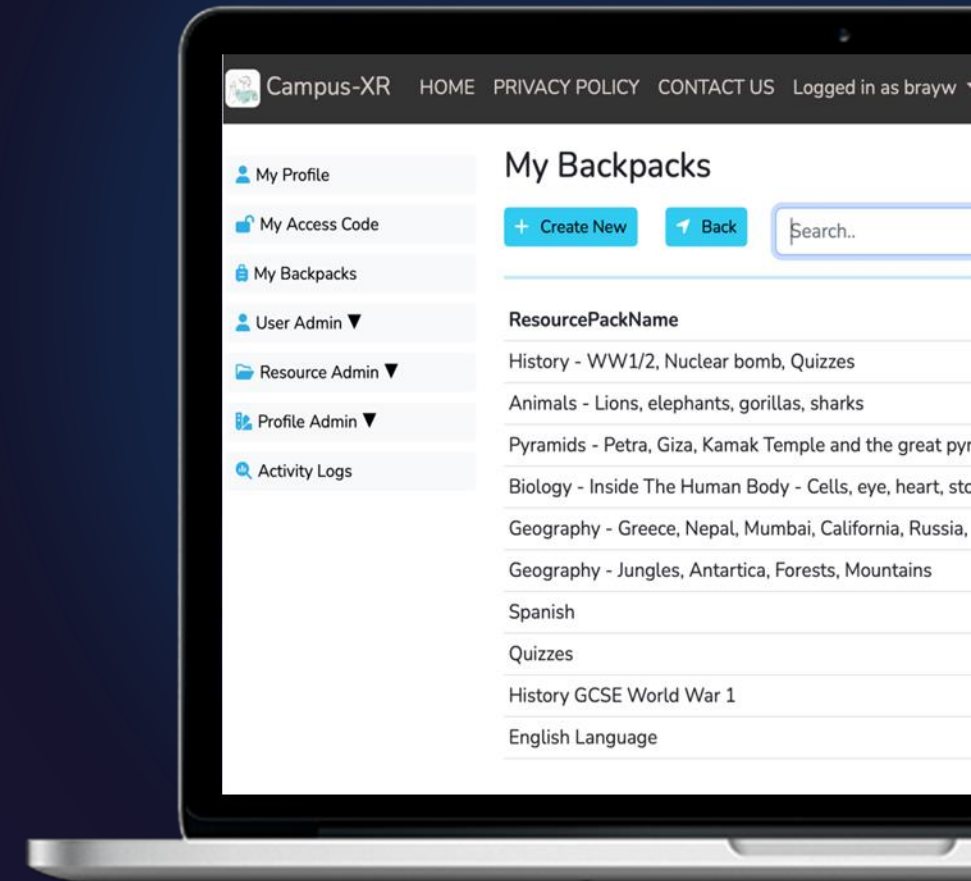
Campus-XR HOME PRIVACY POLICY CONTACT US Logged in as brayw

My Profile
My Access Code
My Backpacks
User Admin ▼
Resource Admin ▼
Profile Admin ▼
Activity Logs

My Backpacks

+ Create New
Back
Search..

| ResourcePackName |
|---|
| History - WW1/2, Nuclear bomb, Quizzes |
| Animals - Lions, elephants, gorillas, sharks |
| Pyramids - Petra, Giza, Kamak Temple and the great pyr |
| Biology - Inside The Human Body - Cells, eye, heart, st |
| Geography - Greece, Nepal, Mumbai, California, Russia, |
| Geography - Jungles, Antartica, Forests, Mountains |
| Spanish |
| Quizzes |
| History GCSE World War 1 |
| English Language |